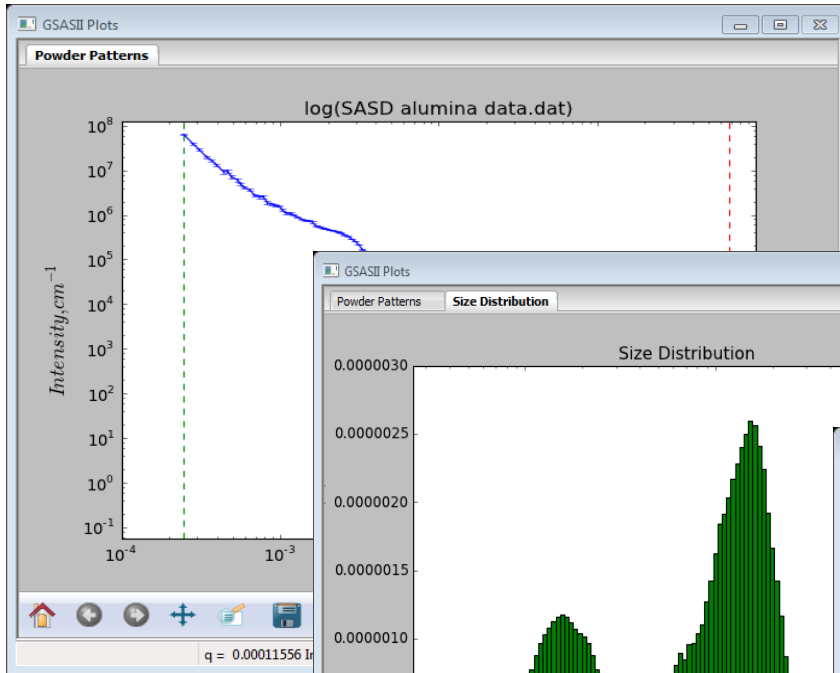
GSASII Plots

Powder Patterns

log(SASD alumina data.dat)

$10^8$
$10^7$
$10^6$
$10^5$
$10^4$
$10^3$
$10^2$
$10^1$
$10^0$
$10^{-1}$

$Intensity, cm^{-1}$

$10^{-4}$
$10^{-3}$

q = 0.00011556 In

GSASII Plots

Powder Patterns | Size Distribution

Size Distribution

0.0000030
0.0000025
0.0000020
0.0000015
0.0000010